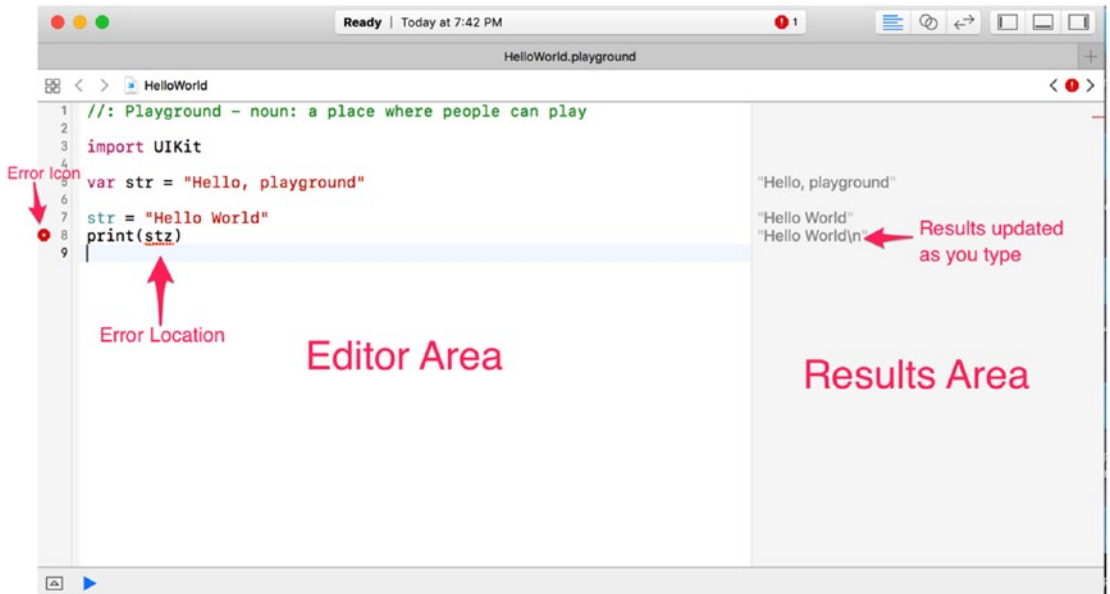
Ready | Today at 7:42 PM

1

HelloWorld.playground

HelloWorld

1 //: Playground - noun: a place where people can play
2
3 import UIKit
4
5 var str = "Hello, playground"
6
7 str = "Hello World"
8 print(stz)
9

Error Icon

Error Location

Editor Area

"Hello, playground"

"Hello World"

"Hello World\n"

Results updated as you type

Results Area